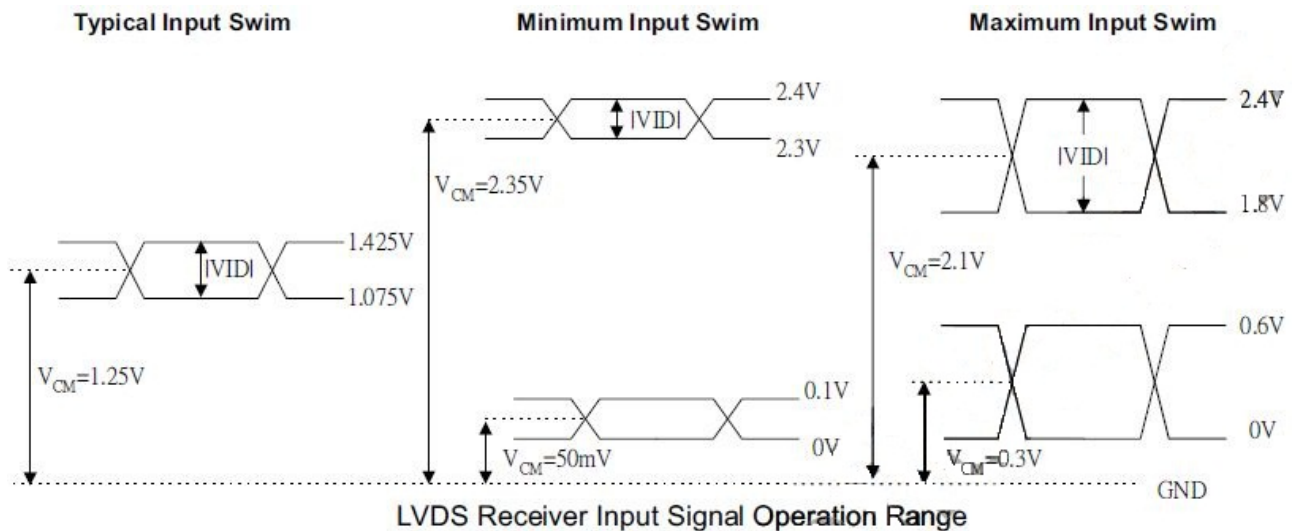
Typical Input Swim

Minimum Input Swim

Maximum Input Swim

2.4V
|VID|
2.3V
$V_{CM}$=2.35V

1.425V
|VID|
1.075V
$V_{CM}$=1.25V

0.1V
0V
$V_{CM}$=50mV

2.4V
|VID|
1.8V
$V_{CM}$=2.1V

0.6V
0V
$V_{CM}$=0.3V

GND

LVDS Receiver Input Signal Operation Range